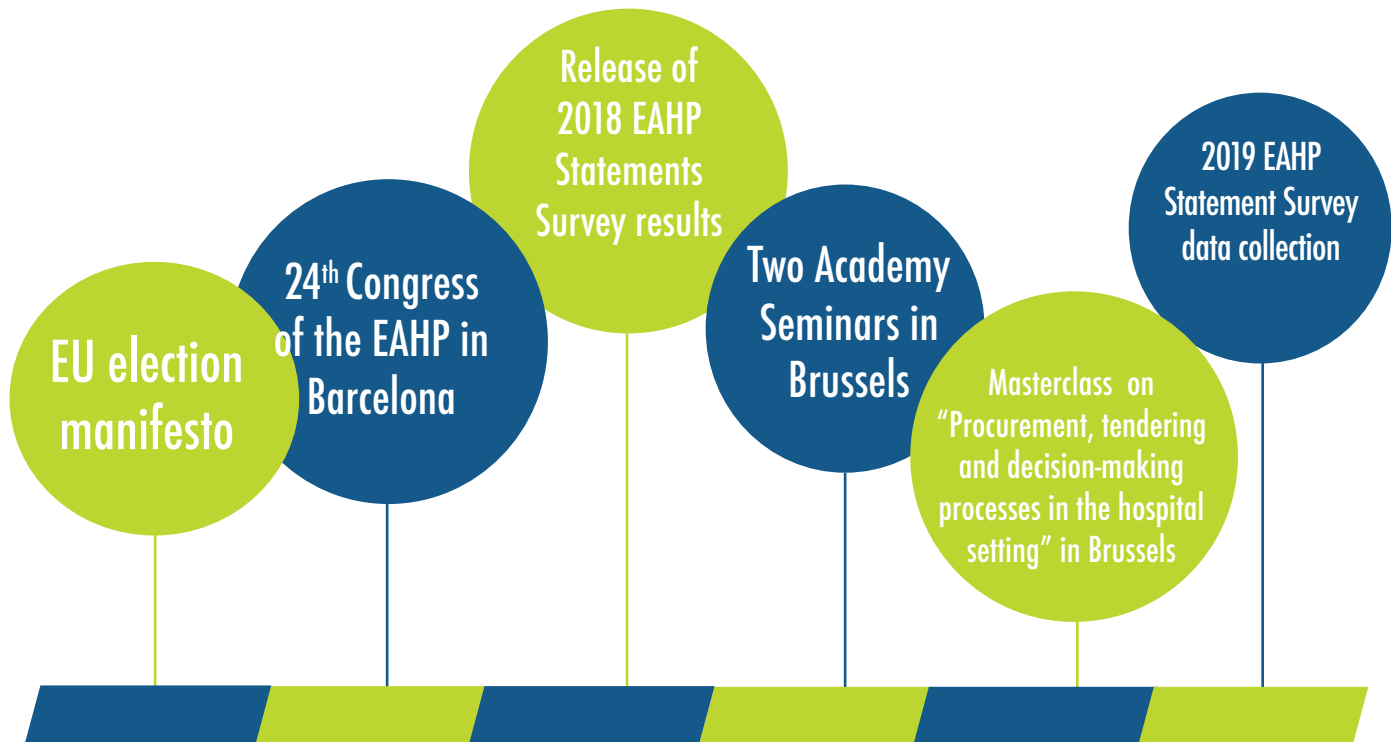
EU election manifesto

$24^{th}$ Congress of the EAHP in Barcelona

Release of 2018 EAHP Statements Survey results

Two Academy Seminars in Brussels

Masterclass on "Procurement, tendering and decision-making processes in the hospital setting" in Brussels

2019 EAHP Statement Survey data collection